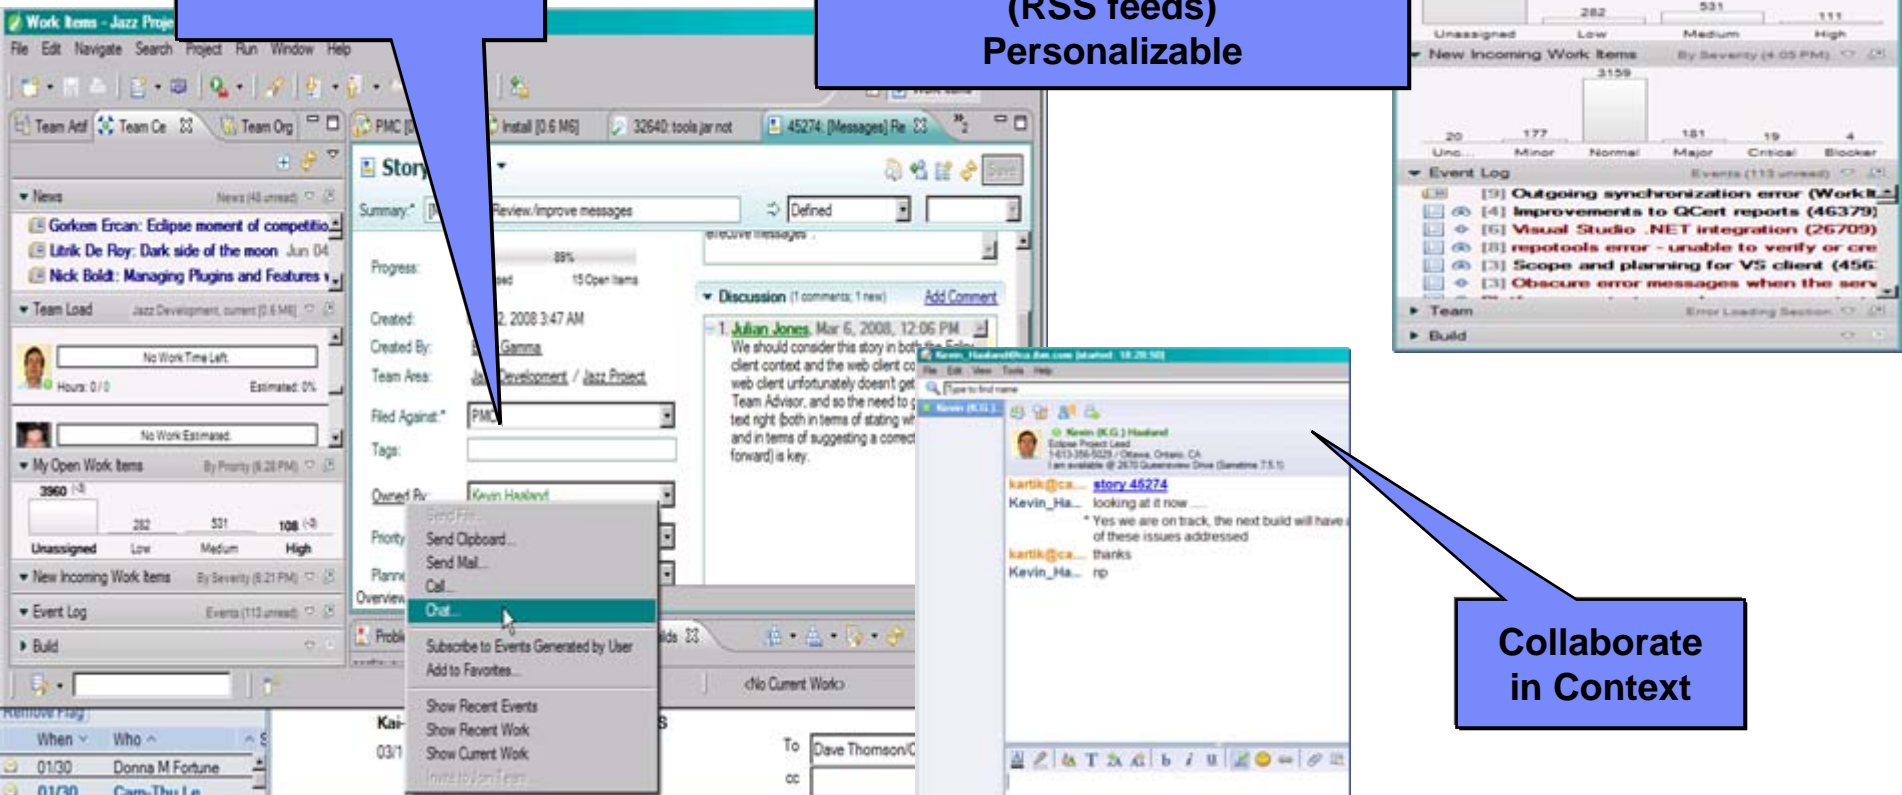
Work Items - Jazz Proje

File Edit Navigate Search Project Run Window Help

(RSS feeds) Personalizable

Unassigned 282 Low 531 Medium 111 High

New Incoming Work Items By Severity (4:05 PM)

3159

20 177 181 19 4

Unc... Minor Normal Major Critical Blocker

Event Log Events (113 unread)

[9] Outgoing synchronization error (Work It

[4] Improvements to QCert reports (46379)

[6] Visual Studio .NET integration (26709)

[8] repotools error - unable to verify or cre

[3] Scope and planning for VS client (456

[3] Obscure error messages when the serv

Team Error Loading Section

Build

Team Artif Team Ce Team Org

PMC [ Install [0.6 M6] 32640: tools.jar not 45274: [Messages] Re

News News (48 unread)

Gorkem Ercan: Eclipse moment of competitio

Litrik De Roy: Dark side of the moon Jun 04

Nick Boldt: Managing Plugins and Features

Team Load Jazz Development, current [0.6 M6]

No Work Time Left.

Hours: 0 / 0 Estimated: 0%

No Work Estimated.

My Open Work Items By Priority (6:28 PM)

3960

282 531 108

Unassigned Low Medium High

New Incoming Work Items By Severity (6:21 PM)

Event Log Events (113 unread)

Build

Story

Summary: Review/improve messages

Defined

Progress: 89% 15 Open Items

Created: 2, 2008 3:47 AM

Created By: Gamma

Team Area: Development / Jazz Project

Filed Against: PMC

Tags:

Owned By: Kevin Haaland

Priority

Planne

Overview

Discussion (1 comments, 1 new) Add Comment

1. Julian Jones, Mar 6, 2008, 12:06 PM

We should consider this story in both the Eclipse client context and the web client co web client unfortunately doesn't get Team Advisor, and so the need to g text right (both in terms of stating wh and in terms of suggesting a correct forward) is key.

Send File...

Send Clipboard...

Send Mail...

Call...

Chat...

Subscribe to Events Generated by User

Add to Favorites...

Show Recent Events

Show Recent Work

Show Current Work

Invite to Join Team...

<No Current Work>

Kai-

03/1

To Dave Thomson/C

cc

When Who

01/30 Donna M Fortune

01/30 Cam-Thu Le

Kevin (K.G.) Haaland

Eclipse Project Lead

kartik@ca... story 45274

Kevin_Ha... looking at it now ...

* Yes we are on track, the next build will have of these issues addressed

kartik@ca... thanks

Kevin_Ha... np

Collaborate in Context